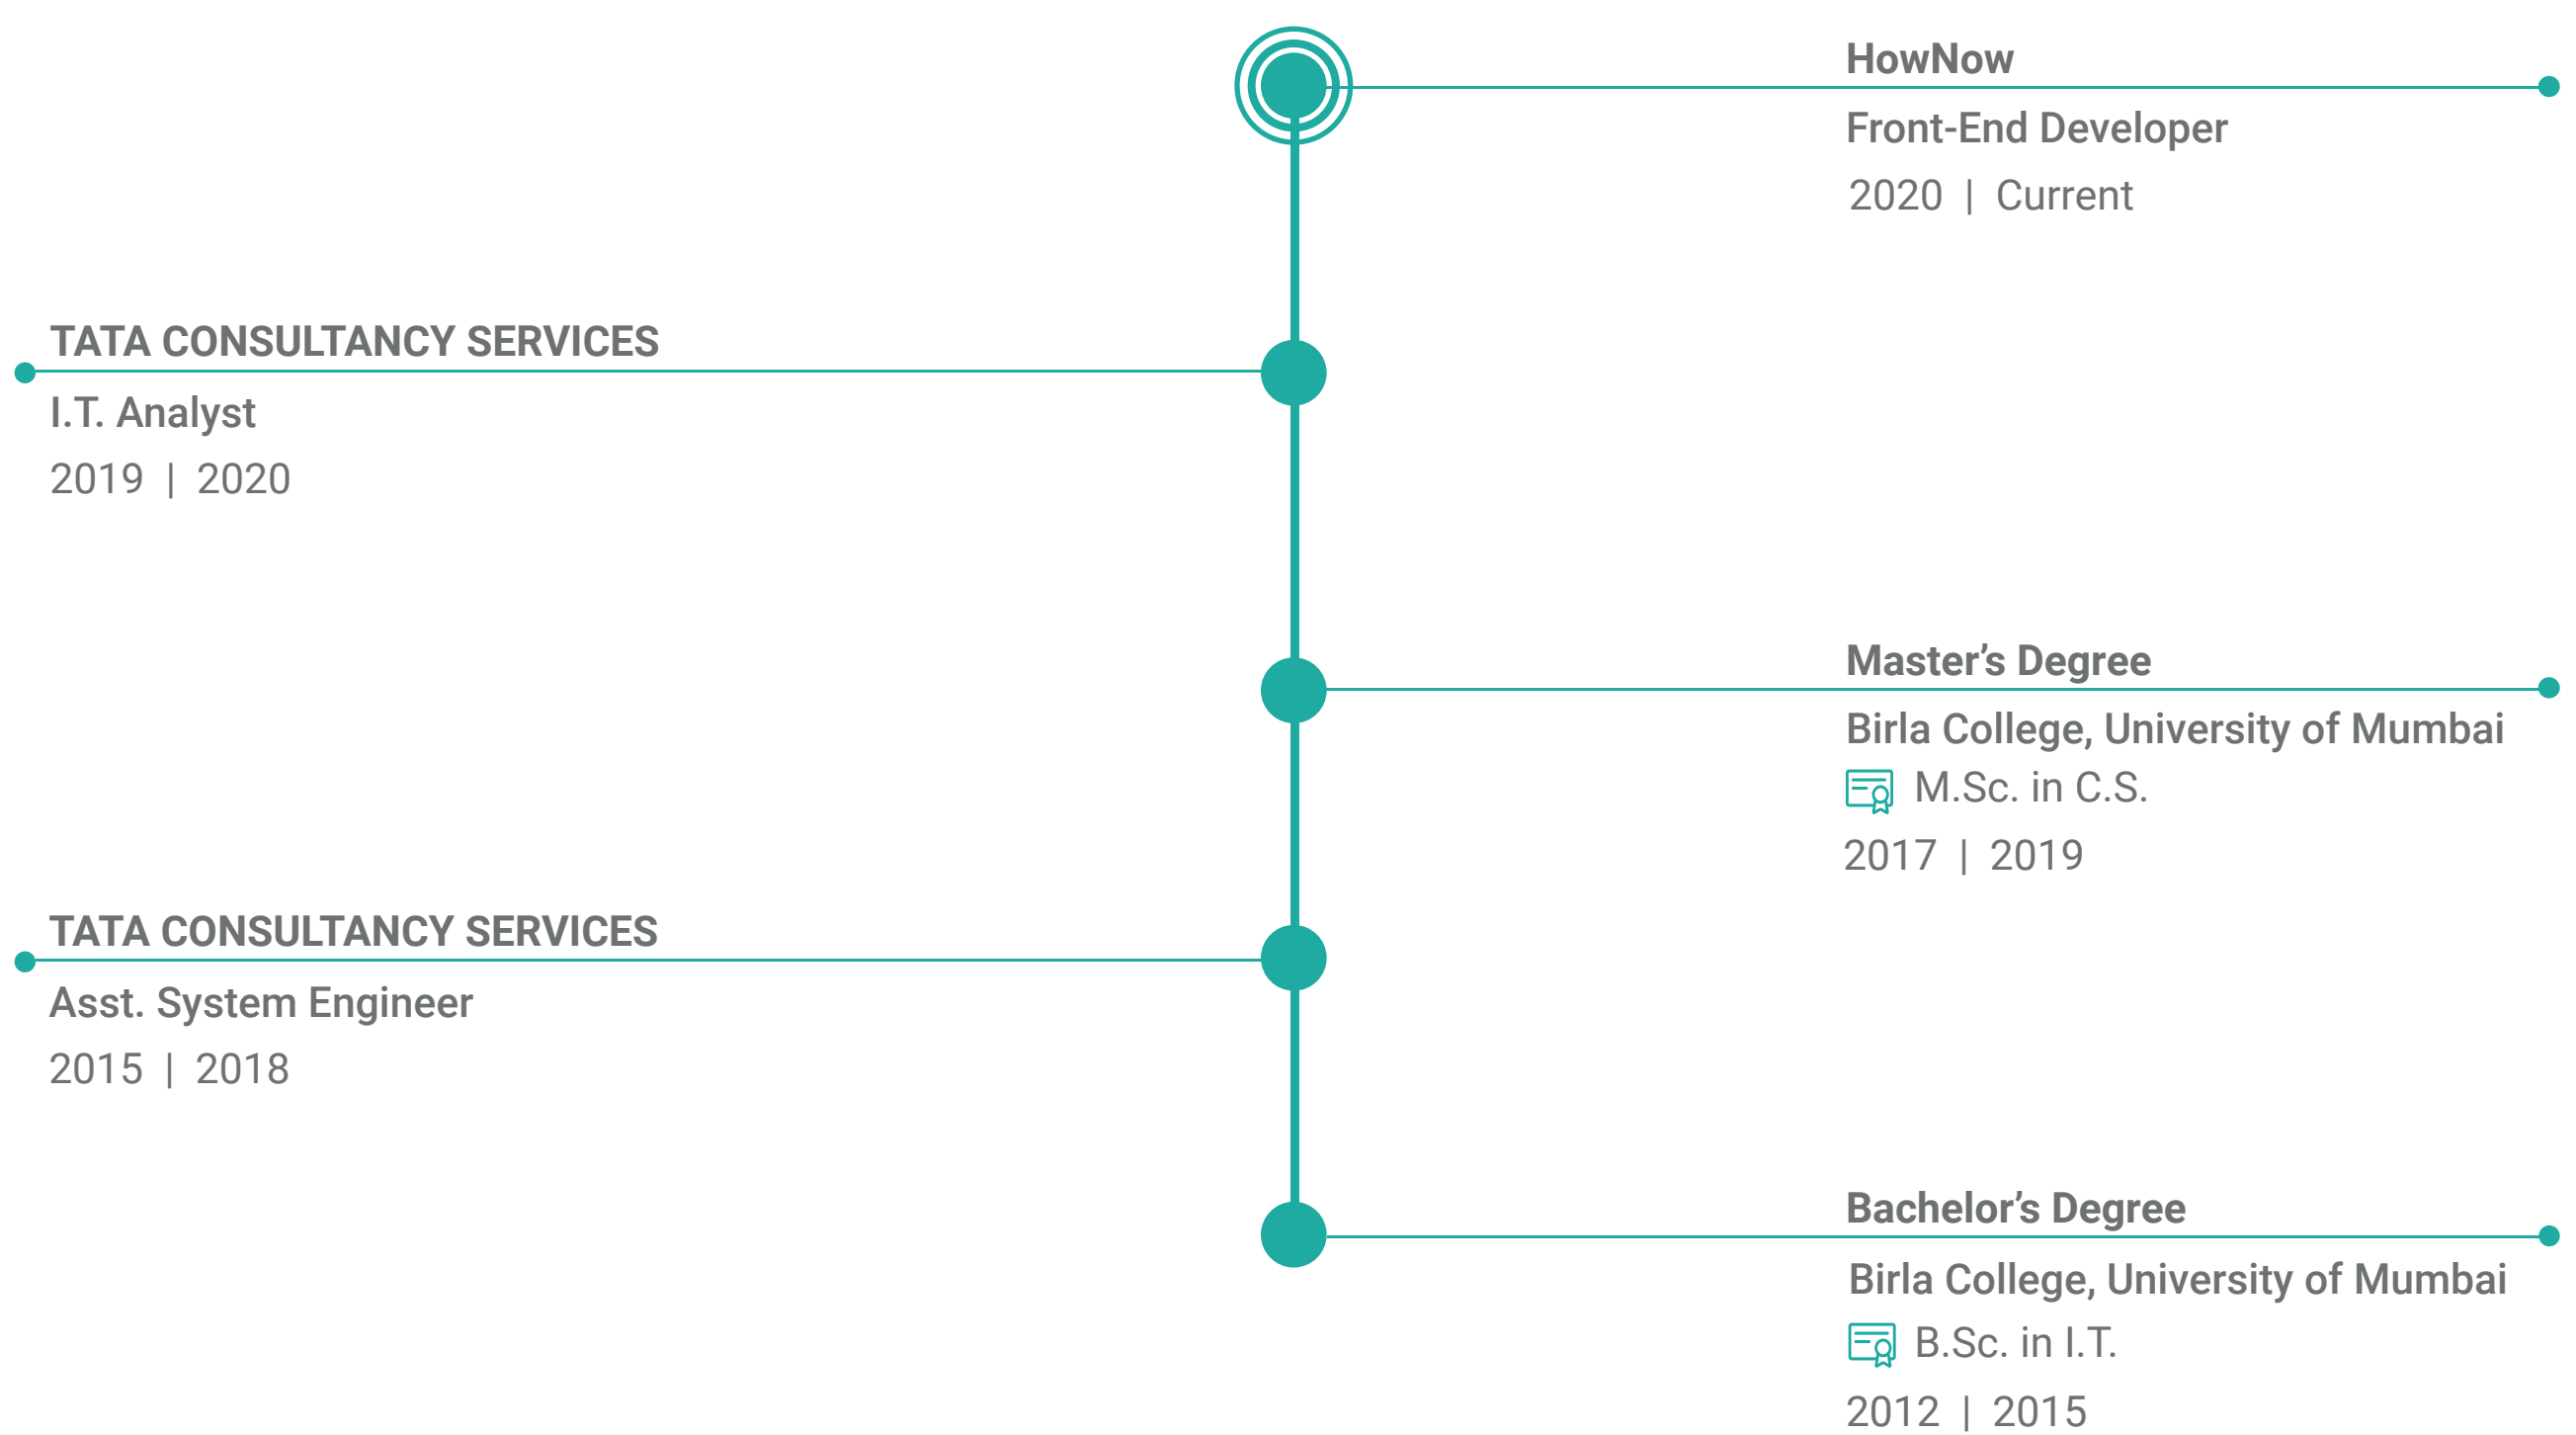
HowNow
Front-End Developer
2020 | Current

TATA CONSULTANCY SERVICES
I.T. Analyst
2019 | 2020

Master's Degree
Birla College, University of Mumbai
M.Sc. in C.S.
2017 | 2019

TATA CONSULTANCY SERVICES
Asst. System Engineer
2015 | 2018

Bachelor's Degree
Birla College, University of Mumbai
B.Sc. in I.T.
2012 | 2015